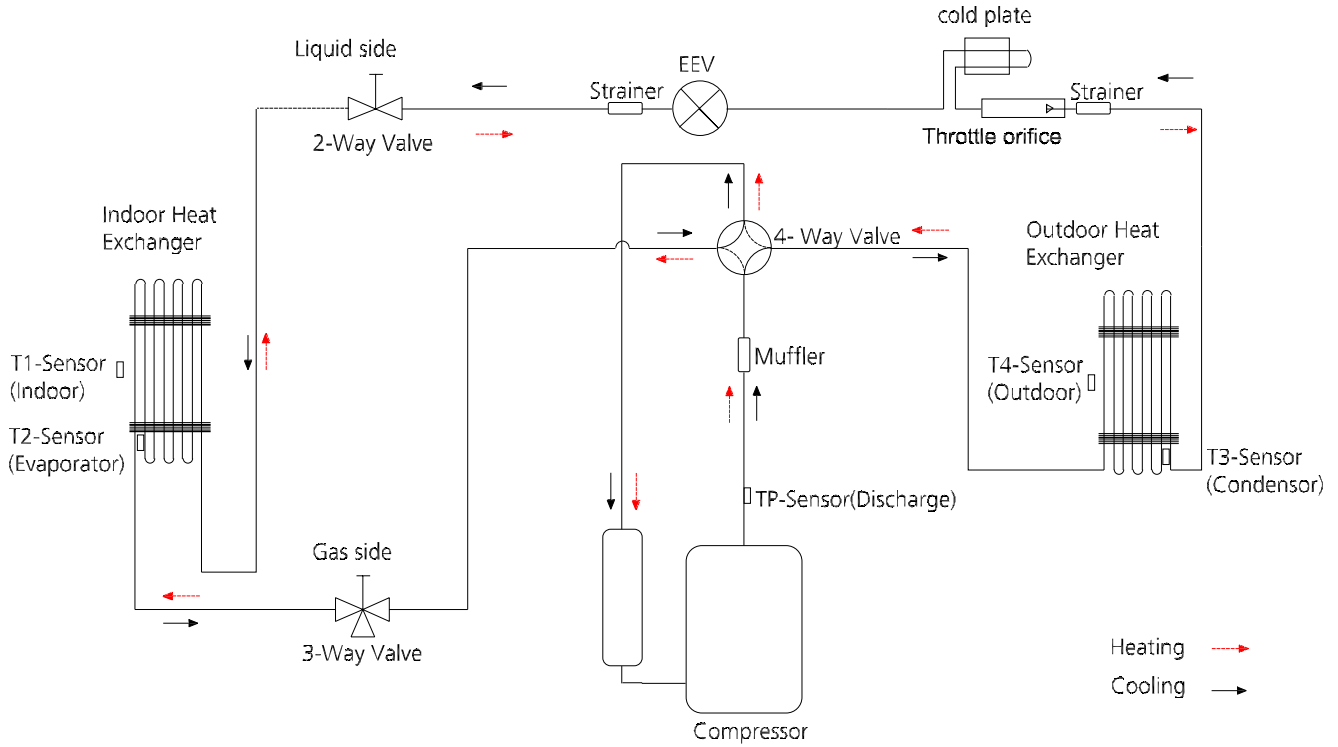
cold plate

Liquid side

EEV

Strainer

Strainer

2-Way Valve

Throttle orifice

Indoor Heat Exchanger

4- Way Valve

Outdoor Heat Exchanger

T1-Sensor (Indoor)

Muffler

T4-Sensor (Outdoor)

T2-Sensor (Evaporator)

T3-Sensor (Condensor)

TP-Sensor(Discharge)

Gas side

3-Way Valve

Heating

Cooling

Compressor